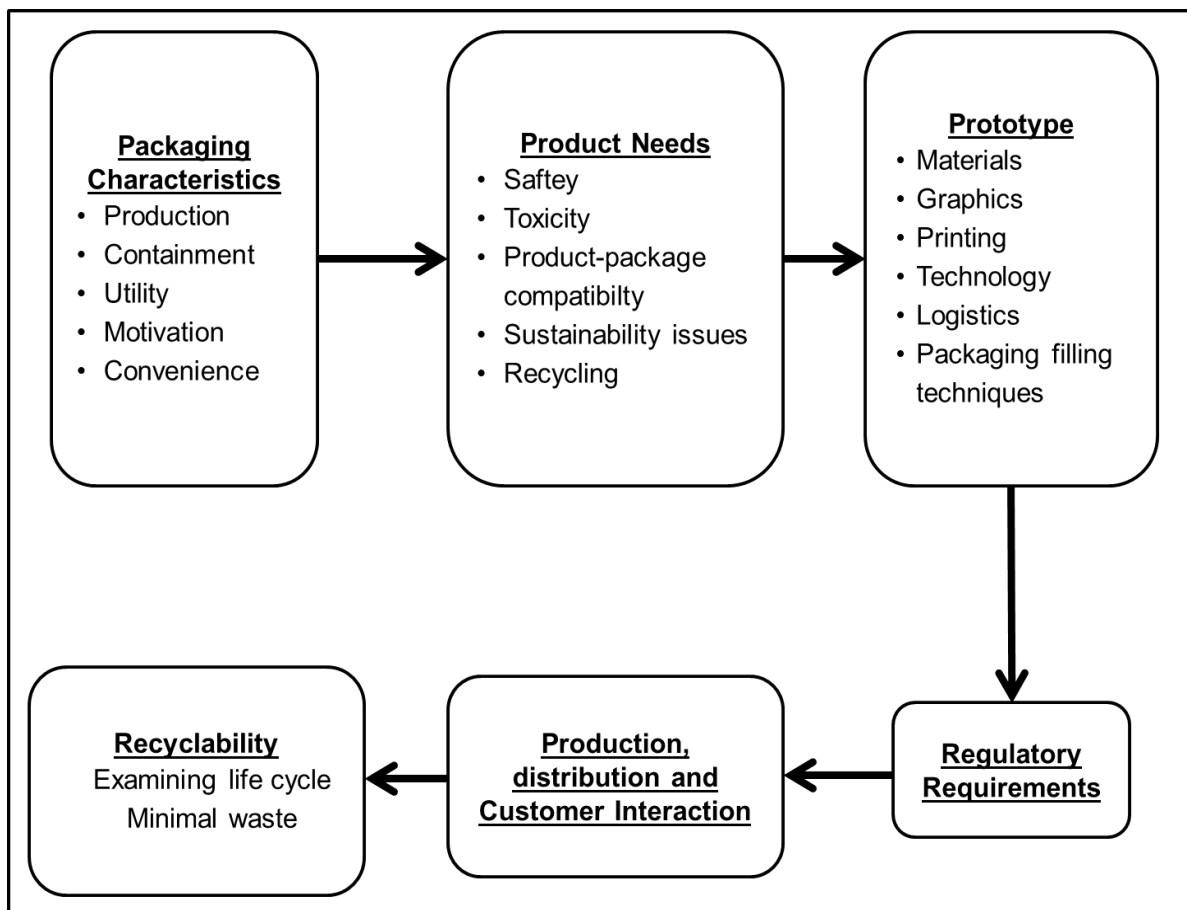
Packaging Characteristics
- Production
- Containment
- Utility
- Motivation
- Convenience

Product Needs
- Saftey
- Toxicity
- Product-package compatibilty
- Sustainability issues
- Recycling

Prototype
- Materials
- Graphics
- Printing
- Technology
- Logistics
- Packaging filling techniques

Regulatory Requirements

Production, distribution and Customer Interaction

Recyclability
Examining life cycle
Minimal waste